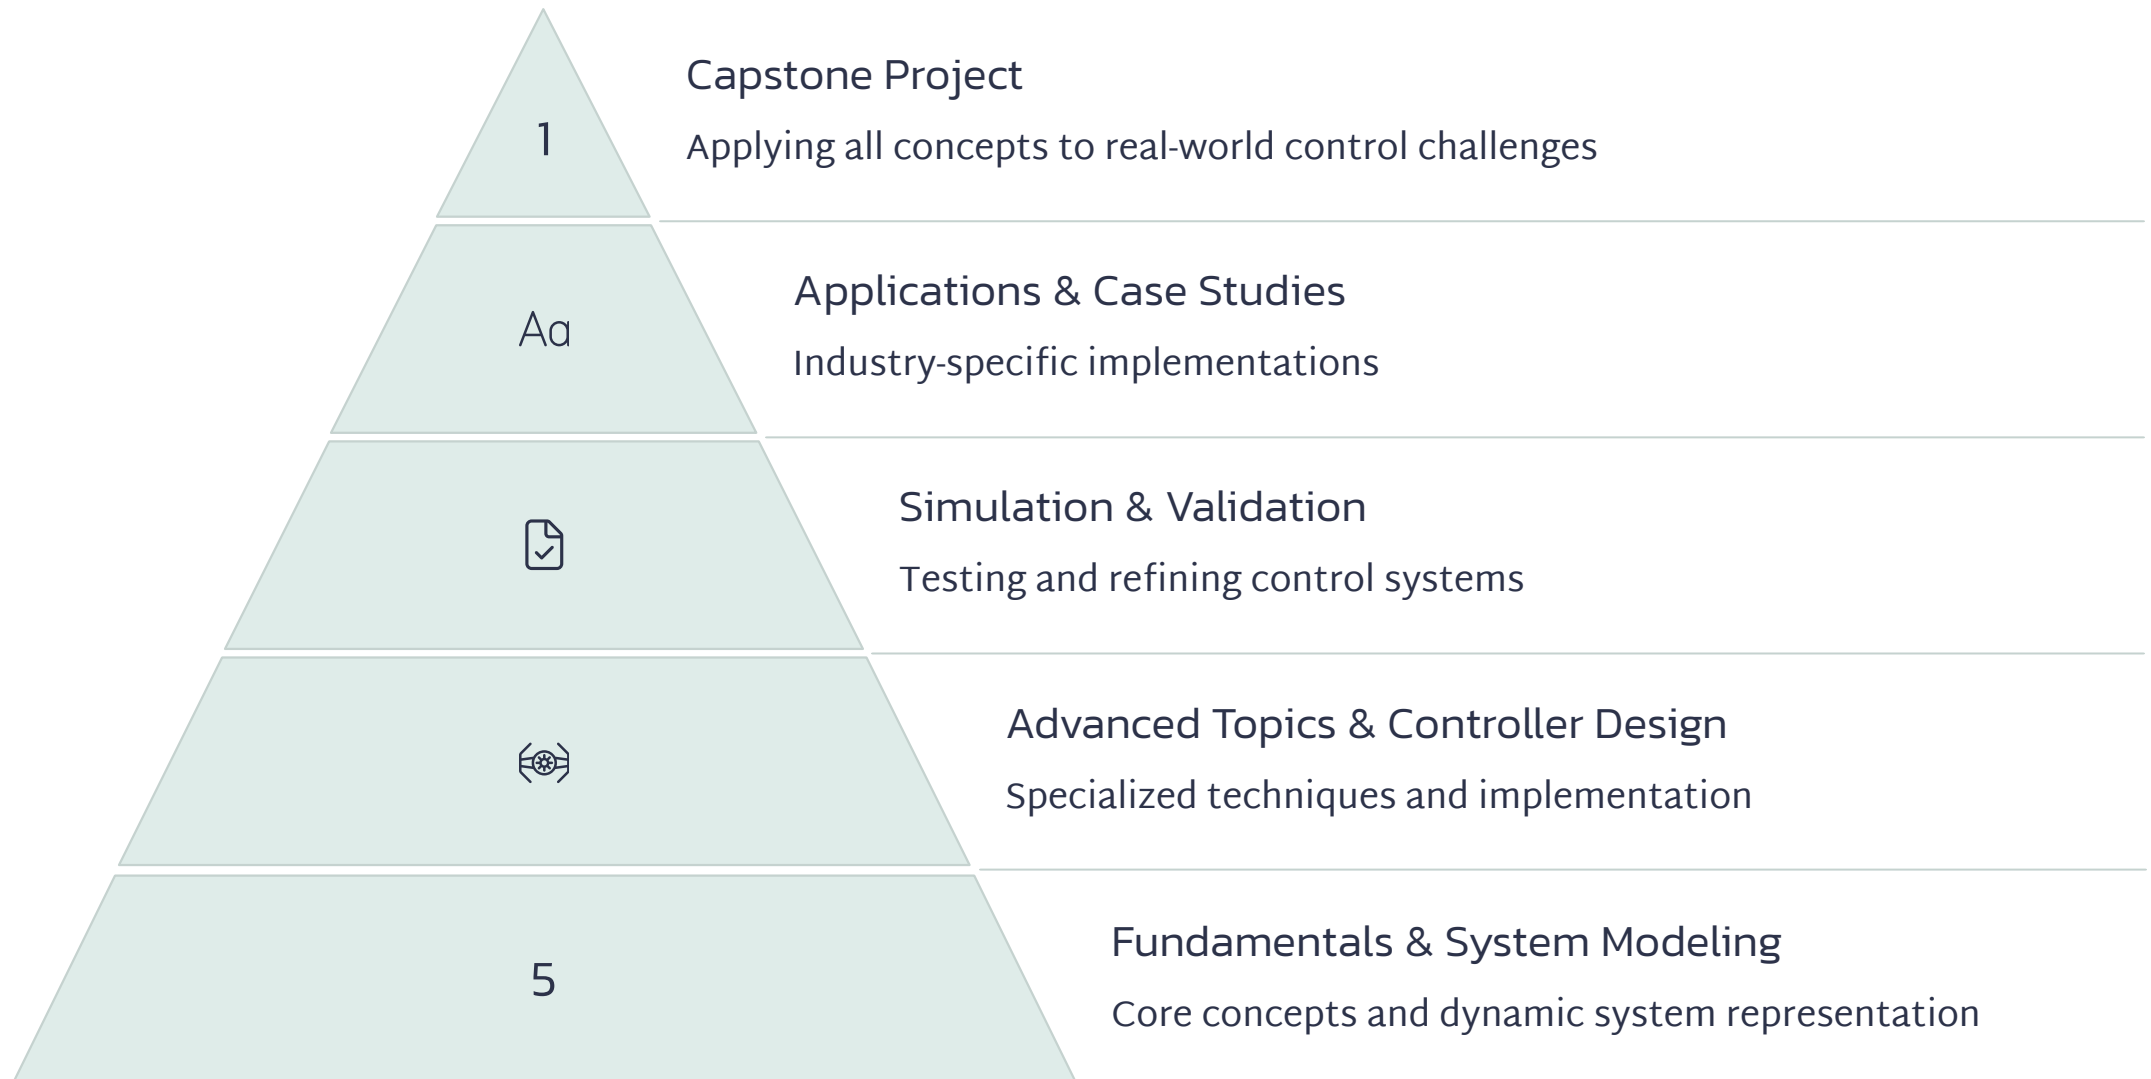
1

Capstone Project

Applying all concepts to real-world control challenges

Aa

Applications & Case Studies

Industry-specific implementations

Simulation & Validation

Testing and refining control systems

Advanced Topics & Controller Design

Specialized techniques and implementation

5

Fundamentals & System Modeling

Core concepts and dynamic system representation